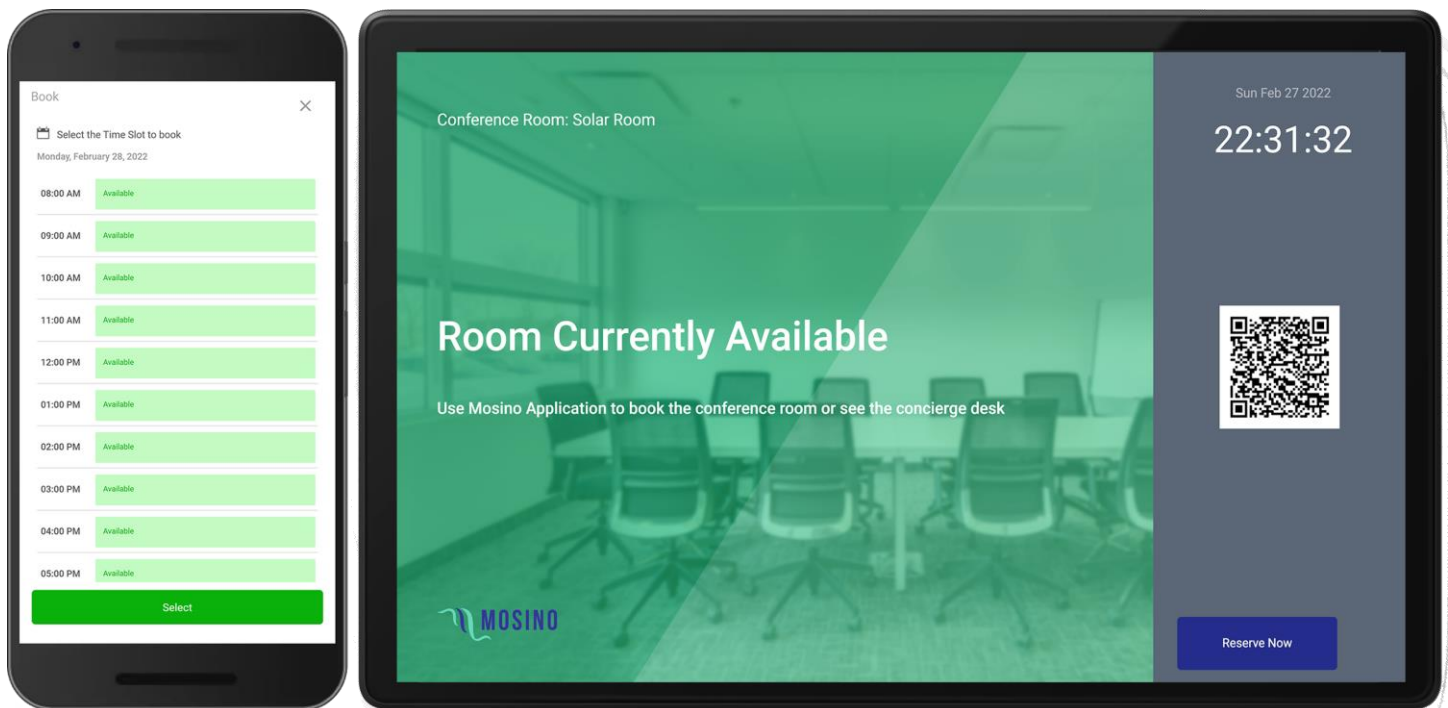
Book

×

Select the Time Slot to book

Monday, February 28, 2022

| | |
|---|---|
| 08:00 AM | Available |
| 09:00 AM | Available |
| 10:00 AM | Available |
| 11:00 AM | Available |
| 12:00 PM | Available |
| 01:00 PM | Available |
| 02:00 PM | Available |
| 03:00 PM | Available |
| 04:00 PM | Available |
| 05:00 PM | Available |

Select

Conference Room: Solar Room

Room Currently Available

Use Mosino Application to book the conference room or see the concierge desk

MOSINO

Sun Feb 27 2022

22:31:32

Reserve Now